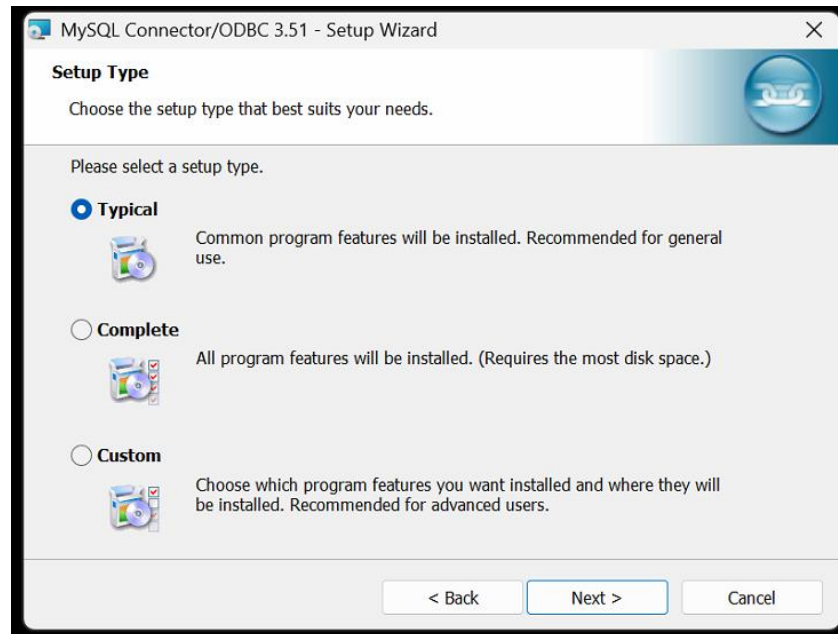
MySQL Connector/ODBC 3.51 - Setup Wizard
×

Setup Type

Choose the setup type that best suits your needs.

Please select a setup type.

Typical

Common program features will be installed. Recommended for general use.

Complete

All program features will be installed. (Requires the most disk space.)

Custom

Choose which program features you want installed and where they will be installed. Recommended for advanced users.

< Back
Next >
Cancel